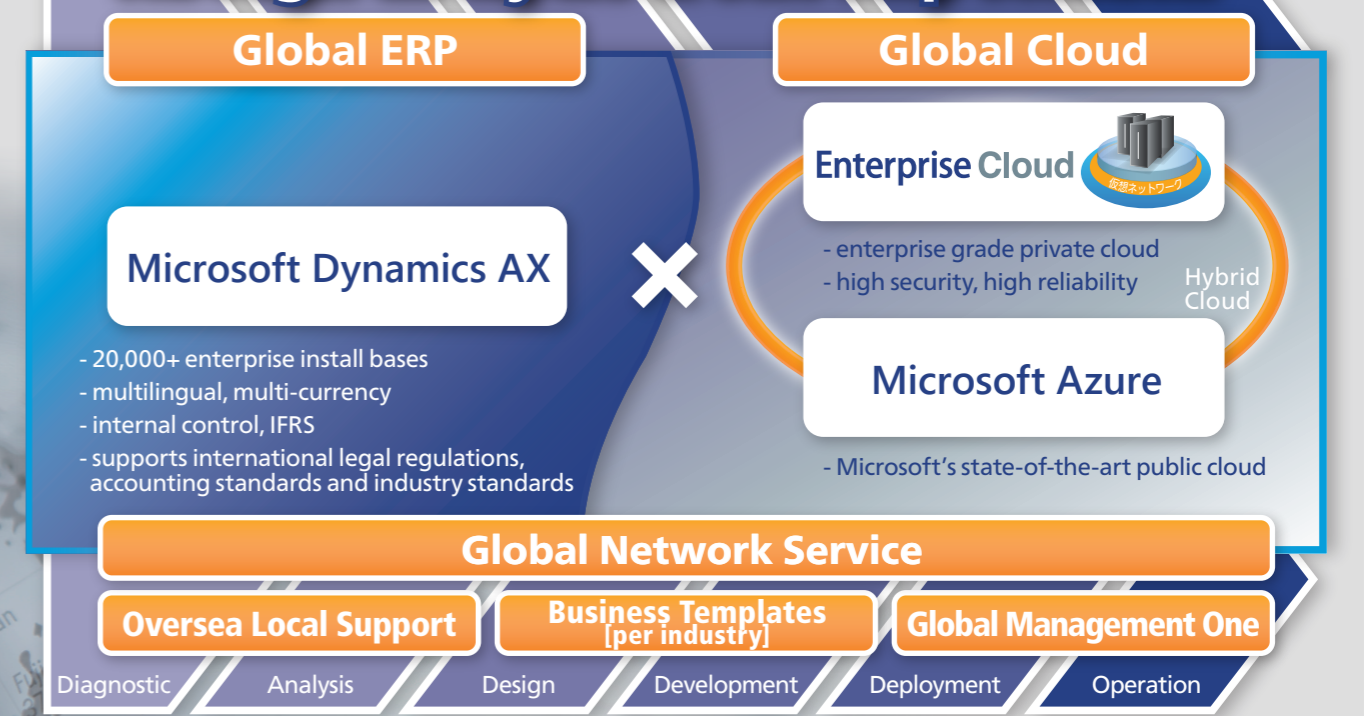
Global ERP

Global Cloud

Microsoft Dynamics AX

- 20,000+ enterprise install bases
- multilingual, multi-currency
- internal control, IFRS
- supports international legal regulations, accounting standards and industry standards

×

Enterprise Cloud

仮想ネットワーク

- enterprise grade private cloud
- high security, high reliability

Hybrid Cloud

Microsoft Azure

- Microsoft's state-of-the-art public cloud

Global Network Service

Oversea Local Support

Business Templates [per industry]

Global Management One

Diagnostic

Analysis

Design

Development

Deployment

Operation